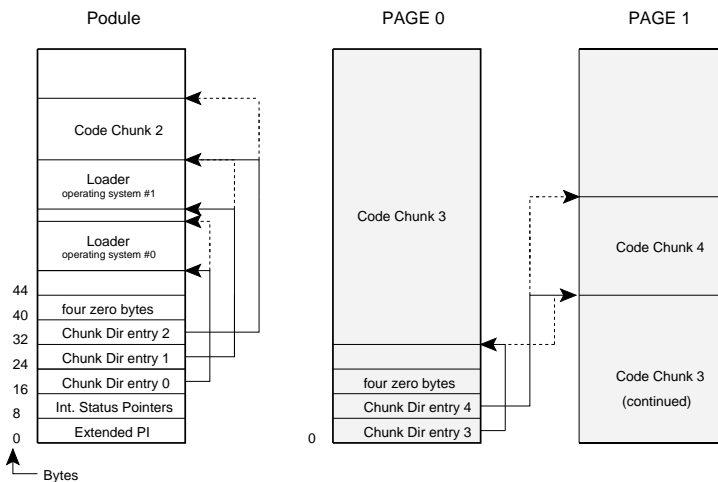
Podule

PAGE 0

PAGE 1

Code Chunk 2

Loader
operating system #1

Loader
operating system #0

44
four zero bytes
40
Chunk Dir entry 2
32
Chunk Dir entry 1
24
Chunk Dir entry 0
16
Int. Status Pointers
8
Extended PI
0

Bytes

Code Chunk 3

four zero bytes
Chunk Dir entry 4
0
Chunk Dir entry 3

Code Chunk 4

Code Chunk 3
(continued)